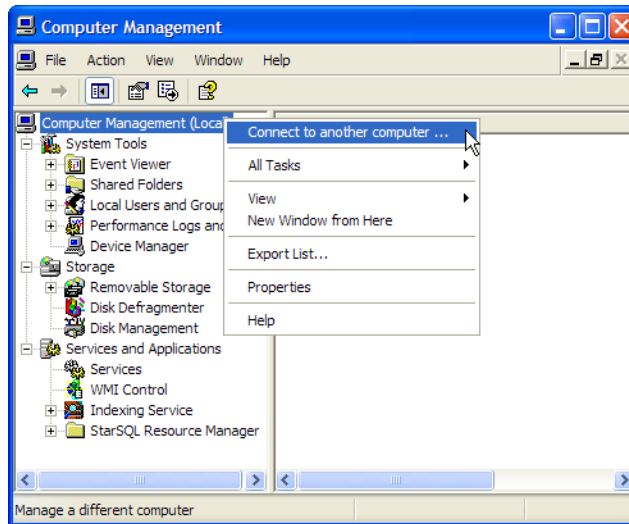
Computer Management

File Action View Window Help

Computer Management (Local)
System Tools
Event Viewer
Shared Folders
Local Users and Group
Performance Logs and
Device Manager
Storage
Removable Storage
Disk Defragmenter
Disk Management
Services and Applications
Services
WMI Control
Indexing Service
StarSQL Resource Manager

Connect to another computer ...
All Tasks
View
New Window from Here
Export List...
Properties
Help

Manage a different computer